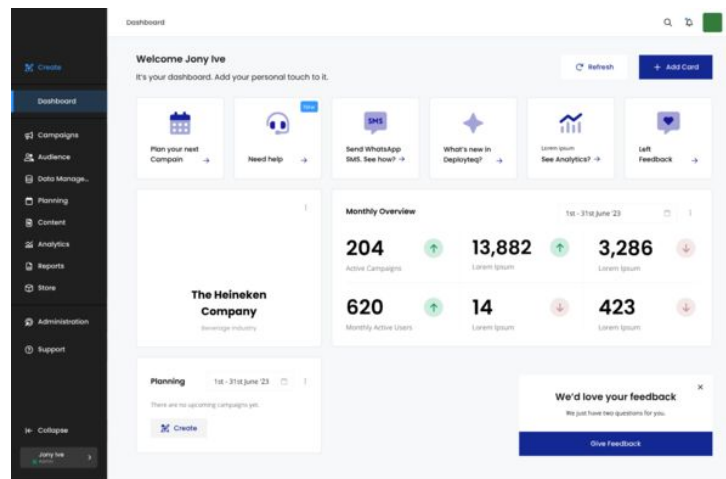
Dashboard

Create

Dashboard

Campaigns

Audience

Data Manage...

Planning

Content

Analytics

Reports

Store

Administration

Support

Collapse

Jony Ive
Admin

Welcome Jony Ive

It's your dashboard. Add your personal touch to it.

Refresh

+ Add Card

Plan your next Campain →

New

Need help →

SMS

Send WhatsApp SMS. See how? →

What's new in Deployteq? →

Lorem ipsum
See Analytics? →

Left Feedback →

The Heineken Company

Beverage industry

Monthly Overview

1st - 31st june '23

| 204 | 13,882 | 3,286 |
|---|---|---|
| Active Campaigns | Lorem Ipsum | Lorem Ipsum |
| 620 | 14 | 423 |
| Monthly Active Users | Lorem Ipsum | Lorem Ipsum |

Planning

1st - 31st june '23

There are no upcoming campaigns yet.

Create

We'd love your feedback

We just have two questions for you.

Give Feedback